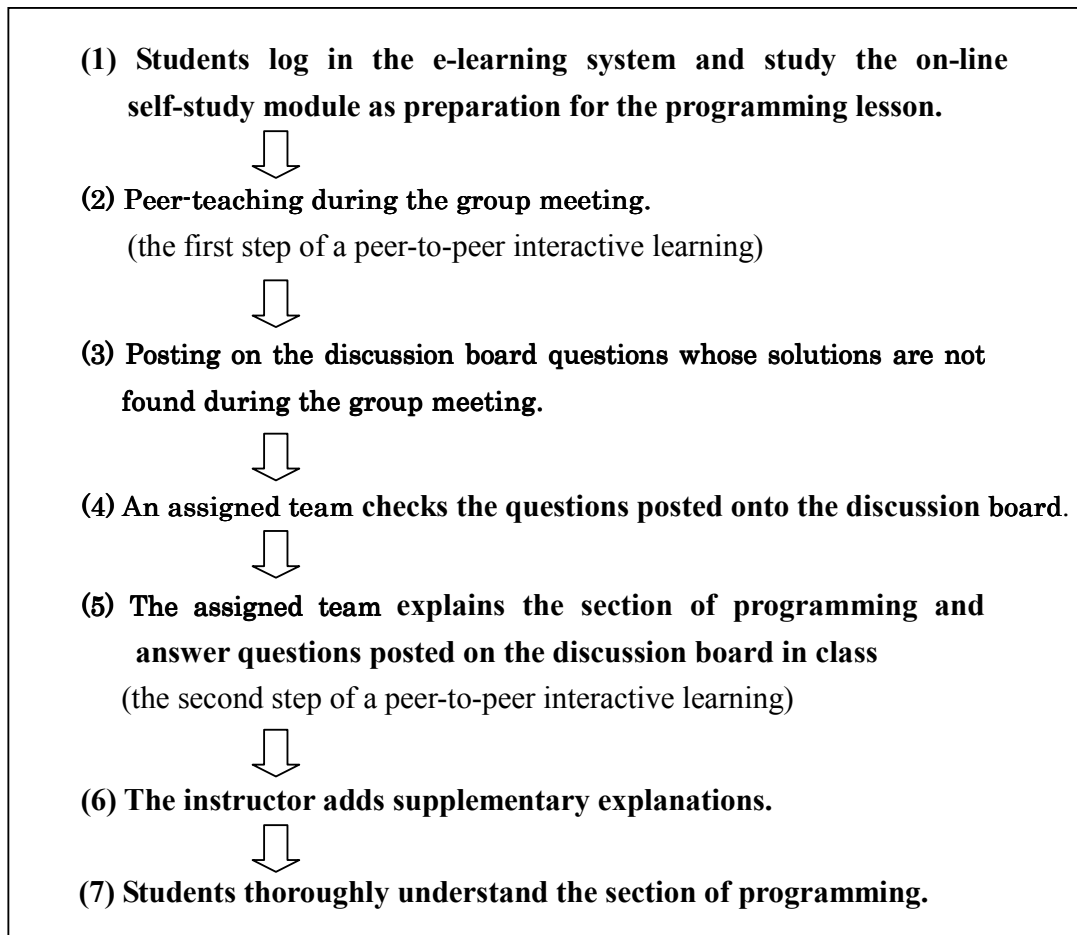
(1) Students log in the e-learning system and study the on-line self-study module as preparation for the programming lesson.

(2) Peer-teaching during the group meeting.
(the first step of a peer-to-peer interactive learning)

(3) Posting on the discussion board questions whose solutions are not found during the group meeting.

(4) An assigned team checks the questions posted onto the discussion board.

(5) The assigned team explains the section of programming and answer questions posted on the discussion board in class
(the second step of a peer-to-peer interactive learning)

(6) The instructor adds supplementary explanations.

(7) Students thoroughly understand the section of programming.